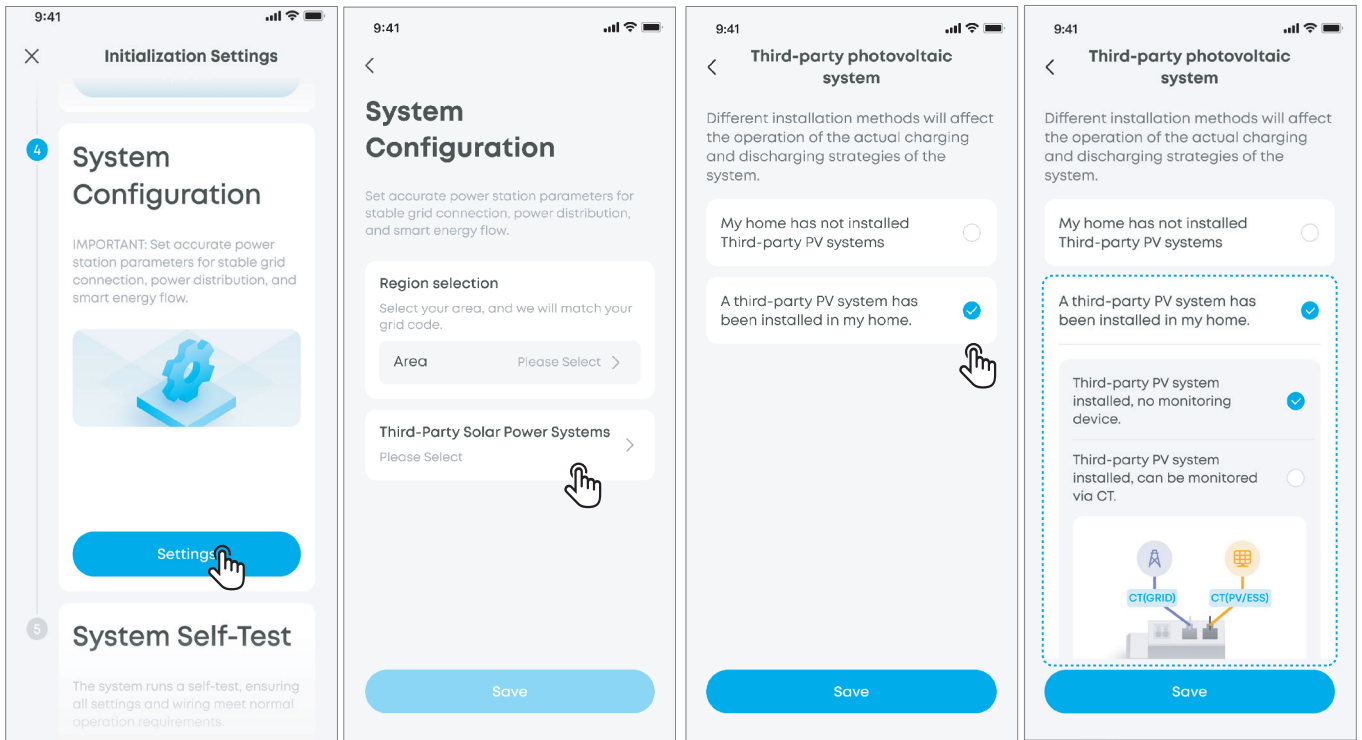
9:41

Initialization Settings

4

System Configuration

IMPORTANT: Set accurate power station parameters for stable grid connection, power distribution, and smart energy flow.

Settings

5

System Self-Test

The system runs a self-test, ensuring all settings and wiring meet normal operation requirements.

9:41

System Configuration

Set accurate power station parameters for stable grid connection, power distribution, and smart energy flow.

Region selection

Select your area, and we will match your grid code.

Area Please Select

Third-Party Solar Power Systems

Please Select

Save

9:41

Third-party photovoltaic system

Different installation methods will affect the operation of the actual charging and discharging strategies of the system.

My home has not installed Third-party PV systems

A third-party PV system has been installed in my home.

Save

9:41

Third-party photovoltaic system

Different installation methods will affect the operation of the actual charging and discharging strategies of the system.

My home has not installed Third-party PV systems

A third-party PV system has been installed in my home.

Third-party PV system installed, no monitoring device.

Third-party PV system installed, can be monitored via CT.

CT(GRID)

CT(PV/ESS)

Save